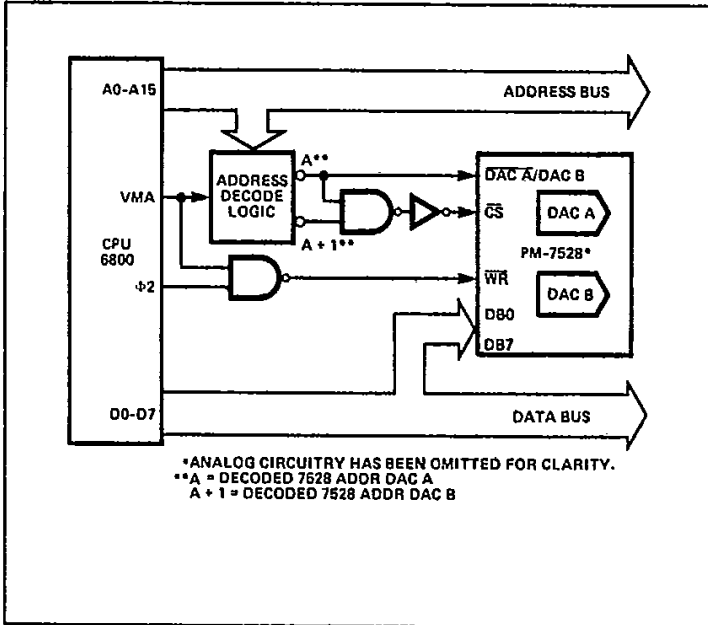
A0-A15

ADDRESS BUS

ADDRESS DECODE LOGIC

A**

A + 1**

VMA

CPU 6800

$\Phi 2$

$\overline{DAC\ A}/DAC\ B$

$\overline{CS}$

DAC A

PM-7528*

$\overline{WR}$

DAC B

DB0

DB7

D0-D7

DATA BUS

*ANALOG CIRCUITRY HAS BEEN OMITTED FOR CLARITY.
**A = DECODED 7528 ADDR DAC A
A + 1 = DECODED 7528 ADDR DAC B